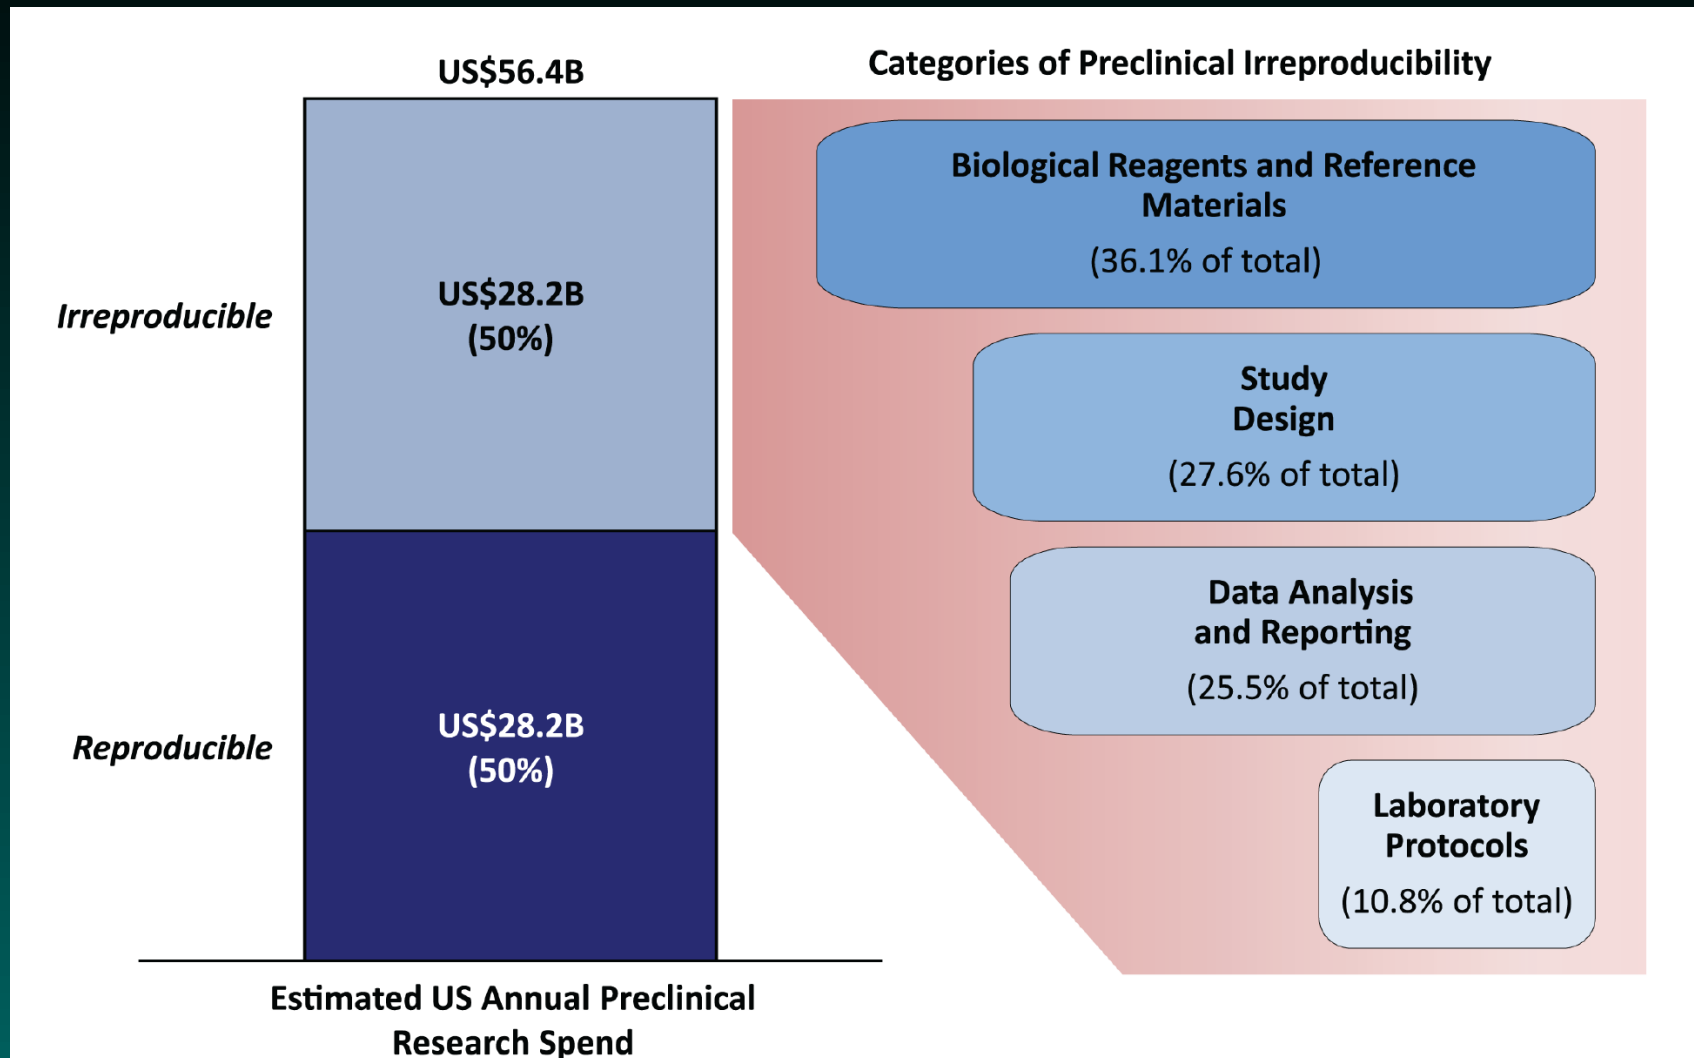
US$56.4B

Irreproducible

US$28.2B
(50%)

Reproducible

US$28.2B
(50%)

Estimated US Annual Preclinical Research Spend

Categories of Preclinical Irreproducibility

Biological Reagents and Reference Materials
(36.1% of total)

Study Design
(27.6% of total)

Data Analysis and Reporting
(25.5% of total)

Laboratory Protocols
(10.8% of total)